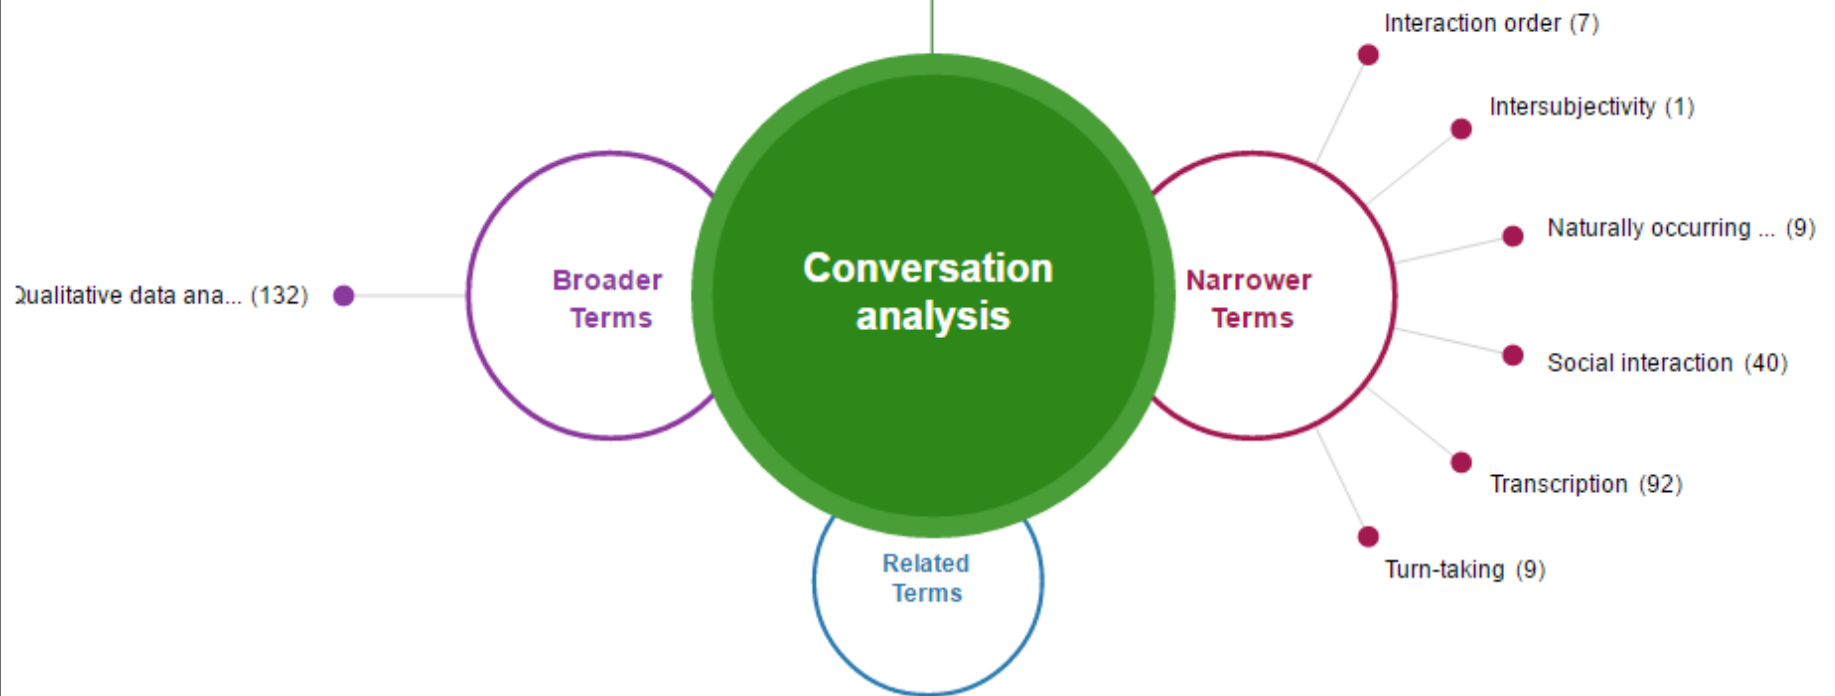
Interaction order (7)

Intersubjectivity (1)

Naturally occurring ... (9)

Qualitative data ana... (132)

Broader Terms

Conversation analysis

Narrower Terms

Social interaction (40)

Transcription (92)

Turn-taking (9)

Related Terms